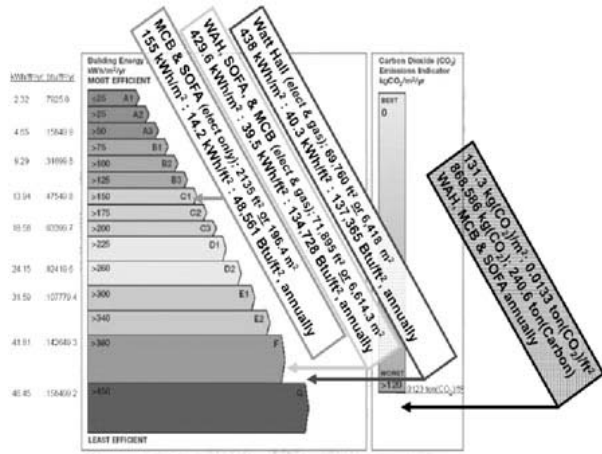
kWh/ft²/yr Btu/ft²/yr

2.32 7925.9

4.65 15840.9

9.29 31696.5

13.94 47540.8

18.58 63396.7

24.15 82410.6

31.59 107779.4

41.81 142649.3

46.45 158492.2

Building Energy
kWh/m²/yr
MOST EFFICIENT

<25 A1

>25 A2

>50 A3

>75 B1

>100 B2

>125 B3

>150 C1

>175 C2

>200 C3

>225 D1

>260 D2

>300 E1

>340 E2

>390 F

>450 G

LEAST EFFICIENT

Carbon Dioxide ($CO_2$) Emissions Indicator
$kgCO_2/m^2/yr$

BEST

0

WORST

>120

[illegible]

Watt Hall (elect & gas): 69,760 ft² or 6,418 m²
438 kWh/m² : 40.3 kWh/ft² : 137,365 Btu/ft², annually

WAH, SOFA, & MCB (elect & gas): 71,895 ft² or 6,614.3 m²
429.6 kWh/m² : 39.5 kWh/ft² : 134,728 Btu/ft², annually

MCB & SOFA (elect only): 2135 ft² or 196.4 m²
155 kWh/m² : 14.2 kWh/ft² : 48,561 Btu/ft², annually

131.3 $kg(CO_2)/m^2$ : 0.0133 $ton(CO_2)/ft^2$
868,586 $kg(CO_2)$ : 240.6 ton(Carbon)
WAH, MCB & SOFA annually